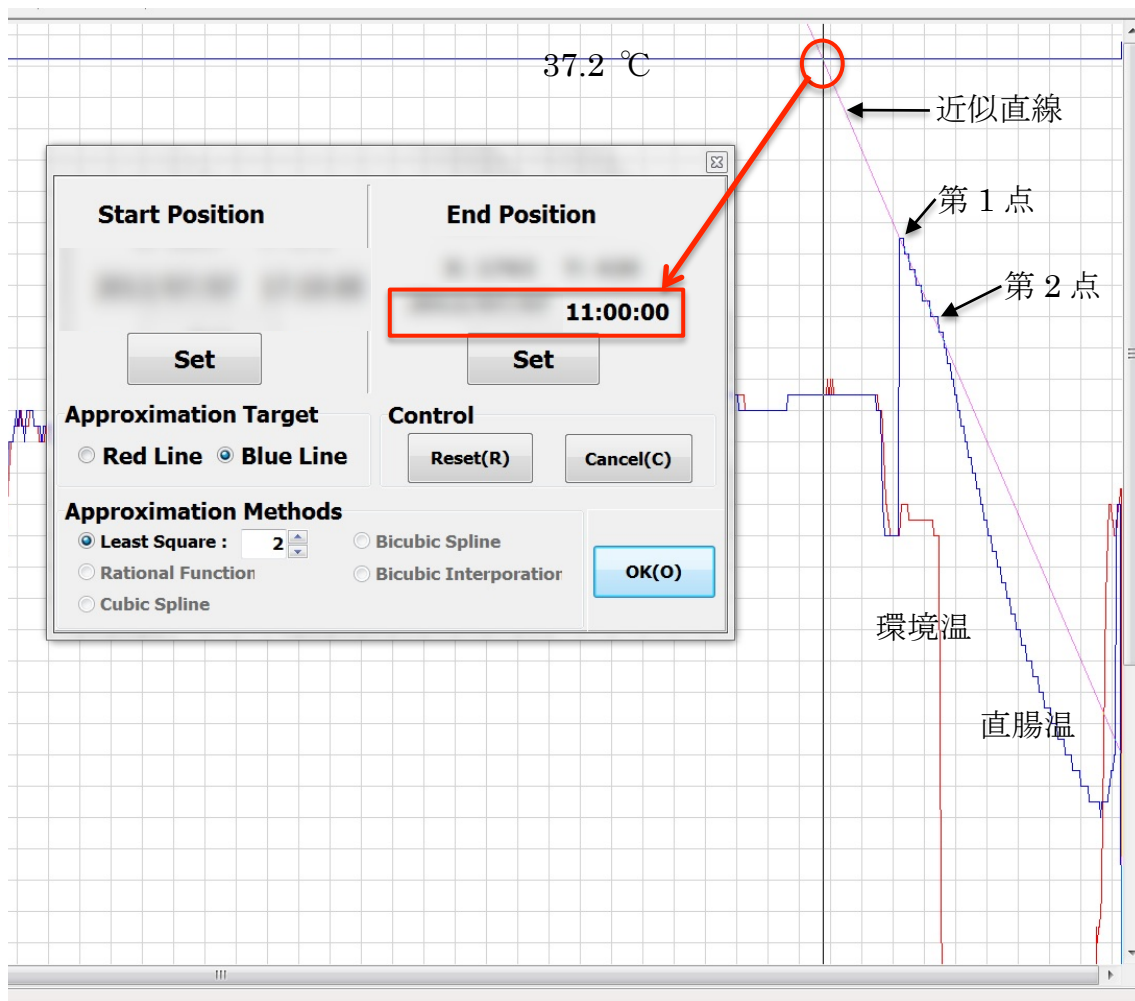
37.2 ℃

近似直線

第 1 点

第 2 点

Start Position

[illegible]

Set

End Position

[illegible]

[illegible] 11:00:00

Set

Approximation Target

Red Line Blue Line

Control

Reset(R)

Cancel(C)

Approximation Methods

Least Square : 2

Bicubic Spline

Rational Function

Bicubic Interporation

Cubic Spline

OK(O)

環境温

直腸温